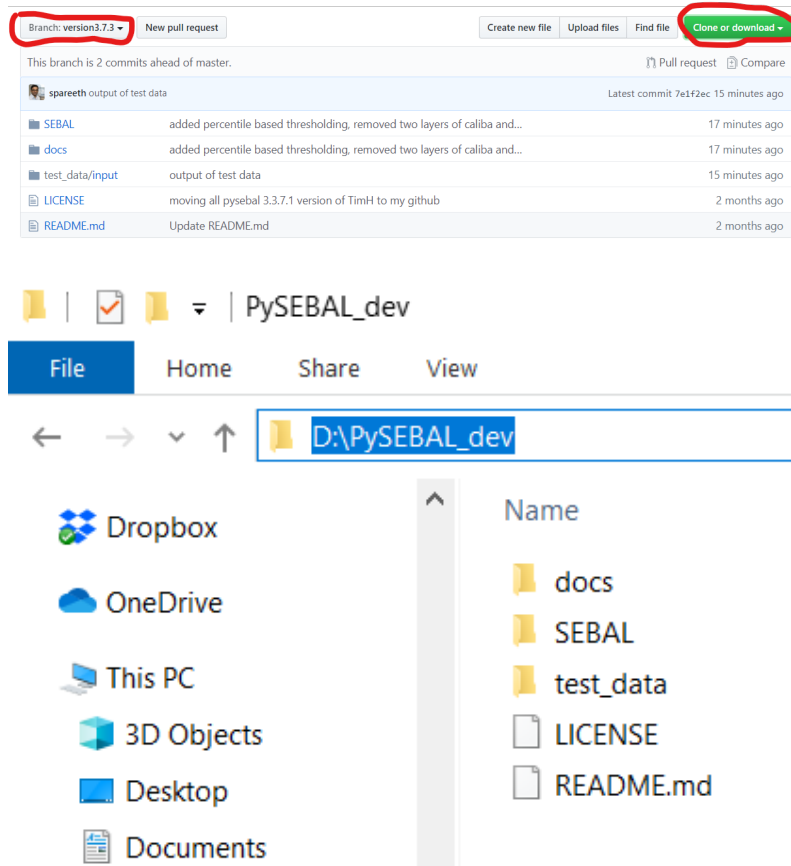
Branch: version3.7.3 ▾ New pull request

Create new file Upload files Find file Clone or download ▾

This branch is 2 commits ahead of master.

Pull request Compare

spareeth output of test data

Latest commit 7e1f2ec 15 minutes ago

| | | |
|---|---|---|
| SEBAL | added percentile based thresholding, removed two layers of caliba and... | 17 minutes ago |
| docs | added percentile based thresholding, removed two layers of caliba and... | 17 minutes ago |
| test_data/input | output of test data | 15 minutes ago |
| LICENSE | moving all pysebal 3.3.7.1 version of TimH to my github | 2 months ago |
| README.md | Update README.md | 2 months ago |

PySEBAL_dev

File Home Share View

D:\PySEBAL_dev

Dropbox

OneDrive

This PC

3D Objects

Desktop

Documents

Name

docs

SEBAL

test_data

LICENSE

README.md